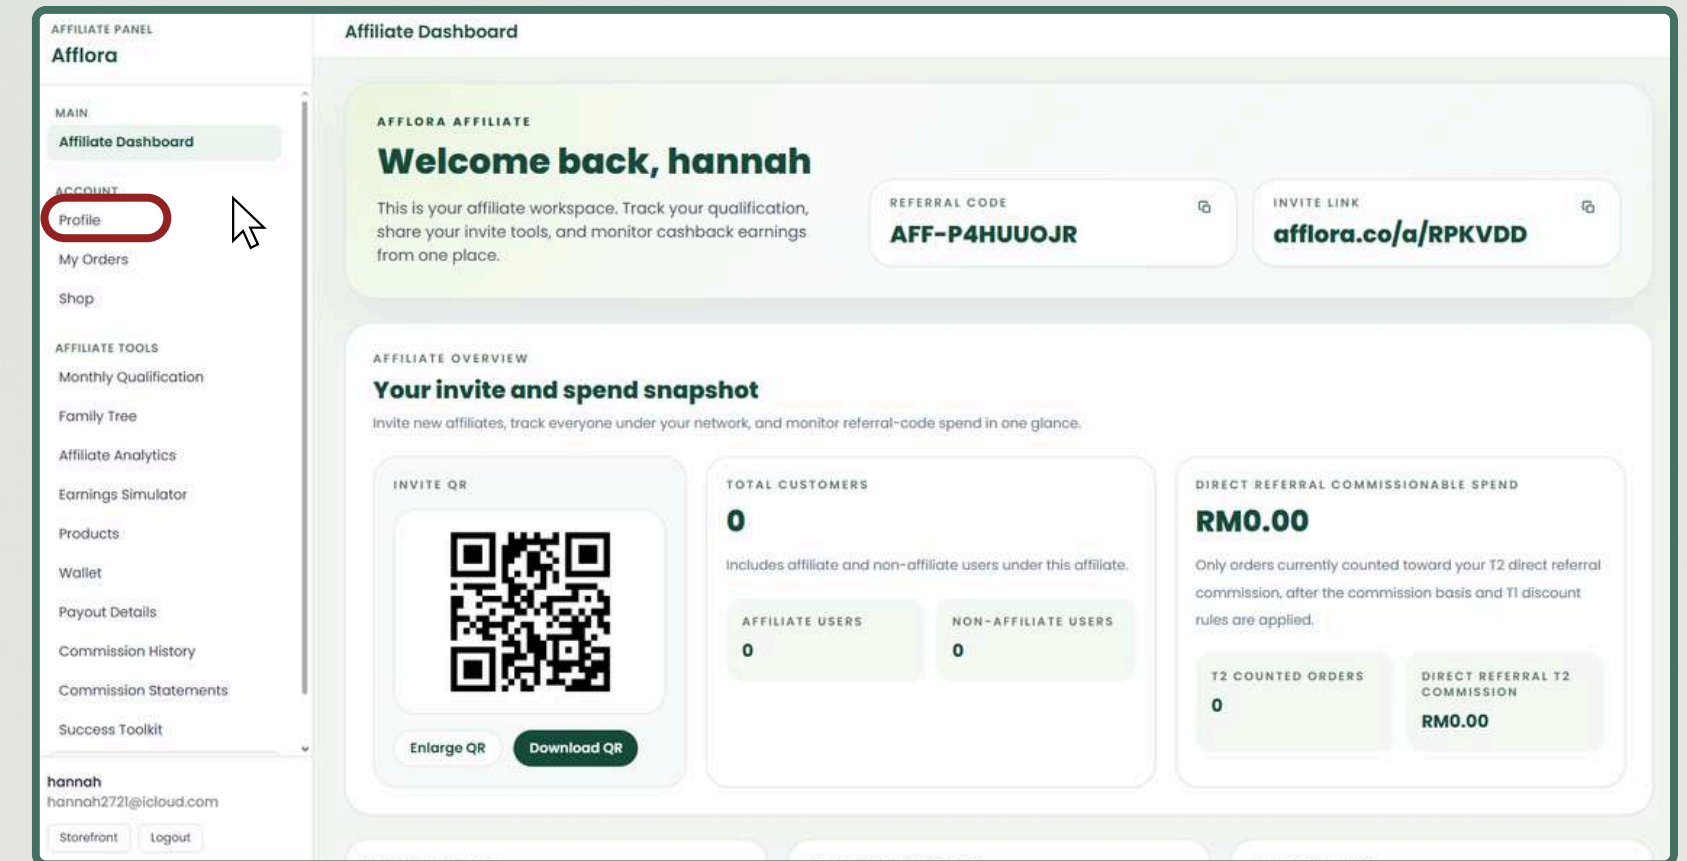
AFFILIATE PANEL
Afflora

MAIN
Affiliate Dashboard

ACCOUNT
Profile
My Orders
Shop

AFFILIATE TOOLS
Monthly Qualification
Family Tree
Affiliate Analytics
Earnings Simulator
Products
Wallet
Payout Details
Commission History
Commission Statements
Success Toolkit

hannah
hannah2721@icloud.com
Storefront Logout

Affiliate Dashboard

AFFLORA AFFILIATE
Welcome back, hannah
This is your affiliate workspace. Track your qualification, share your invite tools, and monitor cashback earnings from one place.

REFERRAL CODE
AFF-P4HUUOJR

INVITE LINK
afflora.co/a/RPKVDD

AFFILIATE OVERVIEW
Your invite and spend snapshot
Invite new affiliates, track everyone under your network, and monitor referral-code spend in one glance.

INVITE QR
Enlarge QR Download QR

TOTAL CUSTOMERS
0
Includes affiliate and non-affiliate users under this affiliate.

AFFILIATE USERS
0

NON-AFFILIATE USERS
0

DIRECT REFERRAL COMMISSIONABLE SPEND
RM0.00
Only orders currently counted toward your T2 direct referral commission, after the commission basis and T1 discount rules are applied.

T2 COUNTED ORDERS
0

DIRECT REFERRAL T2 COMMISSION
RM0.00